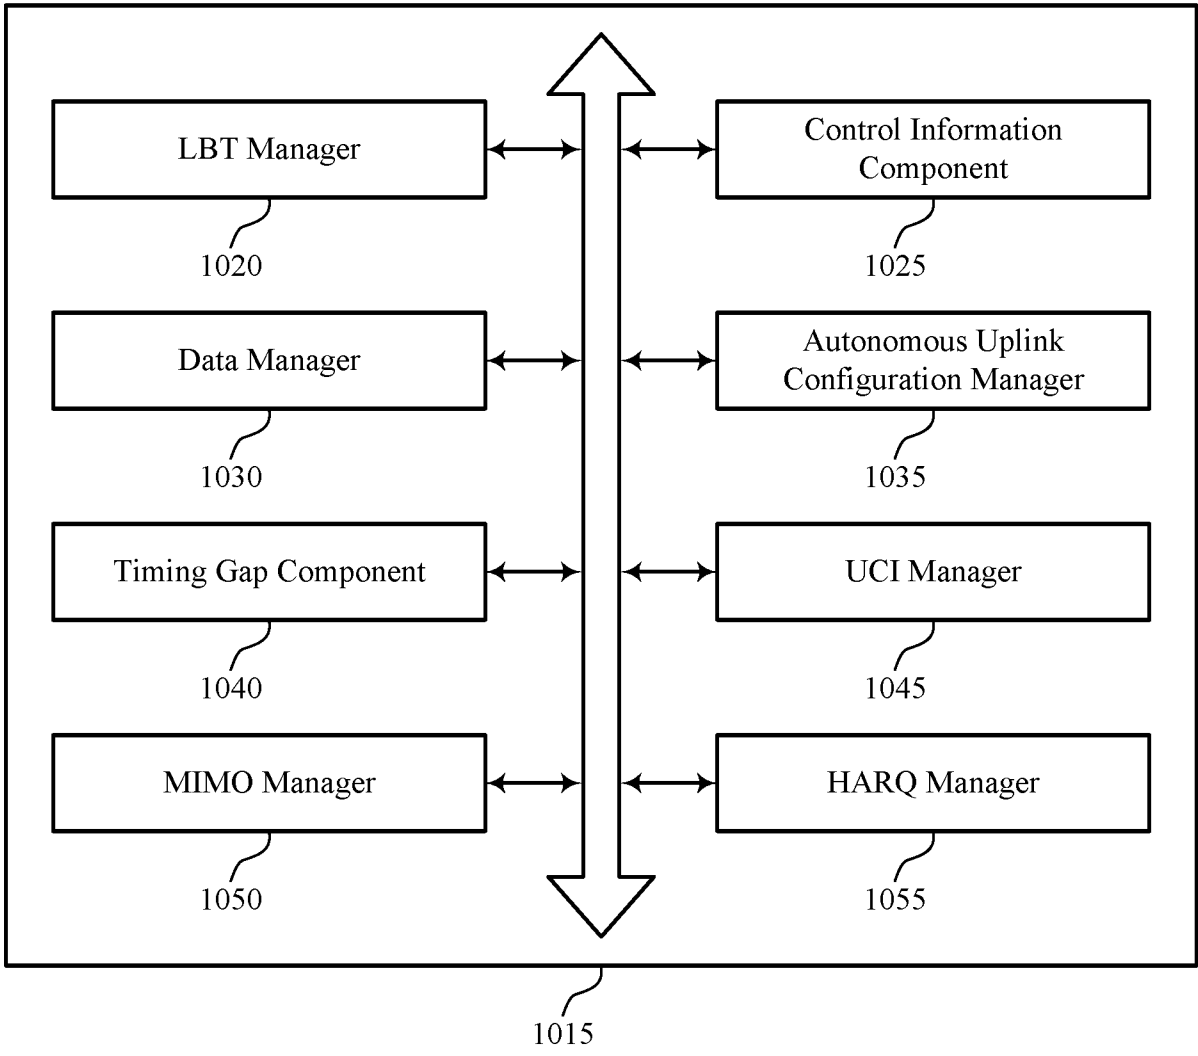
LBT Manager

1020

Control Information Component

1025

Data Manager

1030

Autonomous Uplink Configuration Manager

1035

Timing Gap Component

1040

UCI Manager

1045

MIMO Manager

1050

HARQ Manager

1055

1015